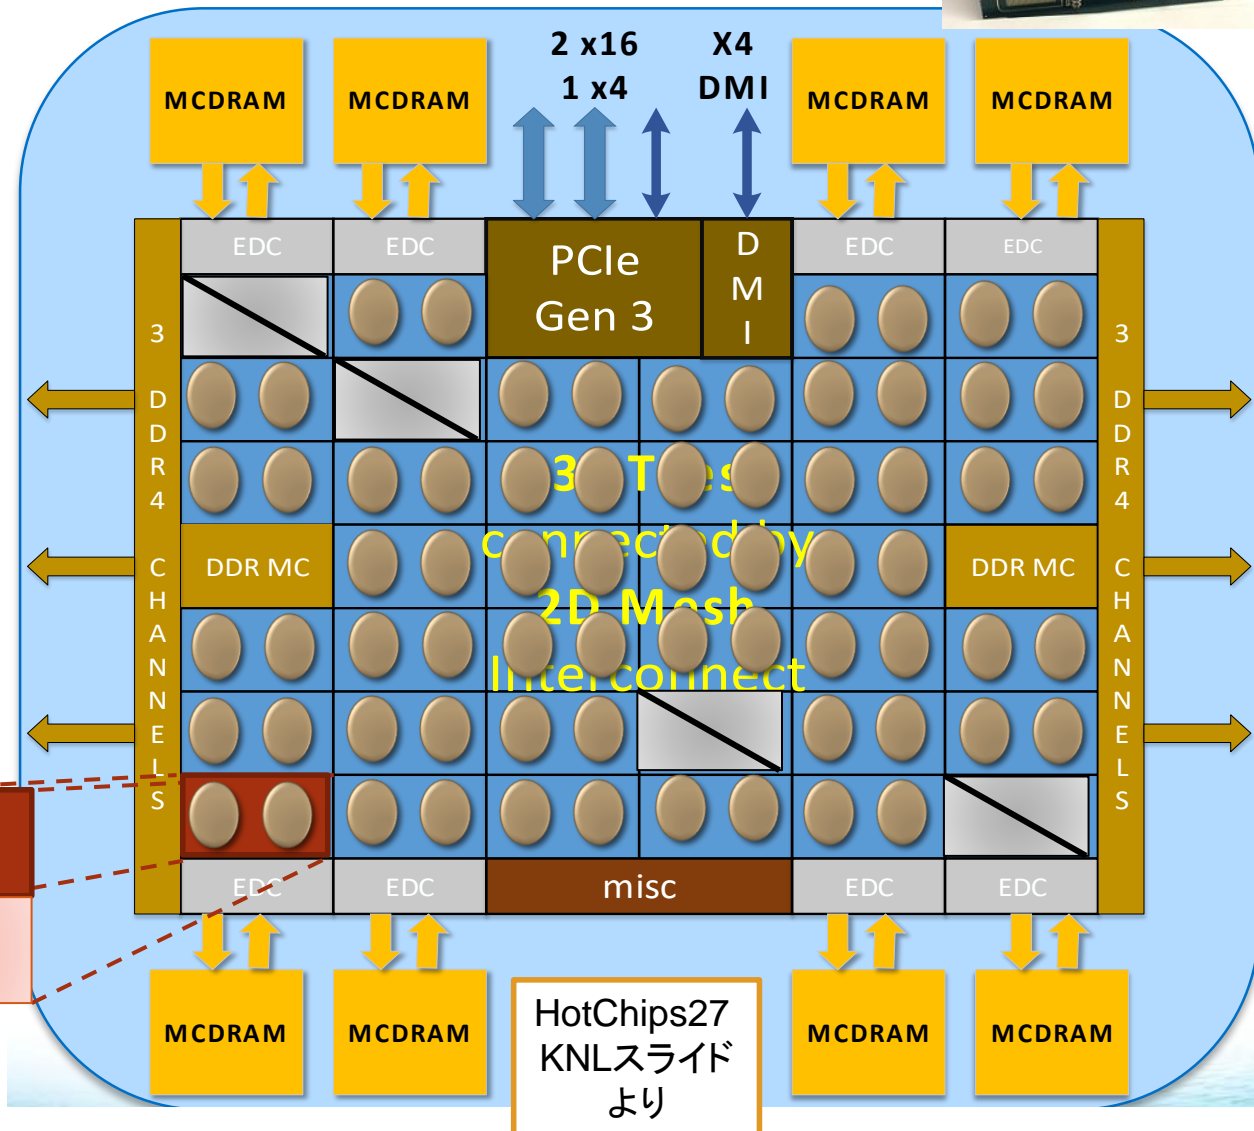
MCDRAM
MCDRAM
2 x16
1 x4
X4
DMI
MCDRAM
MCDRAM

EDC
EDC
PCIe Gen 3
D M I
EDC
EDC

3 DDR4 CHANNELS

3 DDR4 CHANNELS

DDR MC
DDR MC

3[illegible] T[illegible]s
c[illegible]nn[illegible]ec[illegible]d by
2D M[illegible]sh
Interconnect

EDC
EDC
misc
EDC
EDC

MCDRAM
MCDRAM
HotChips27 KNLスライドより
MCDRAM
MCDRAM